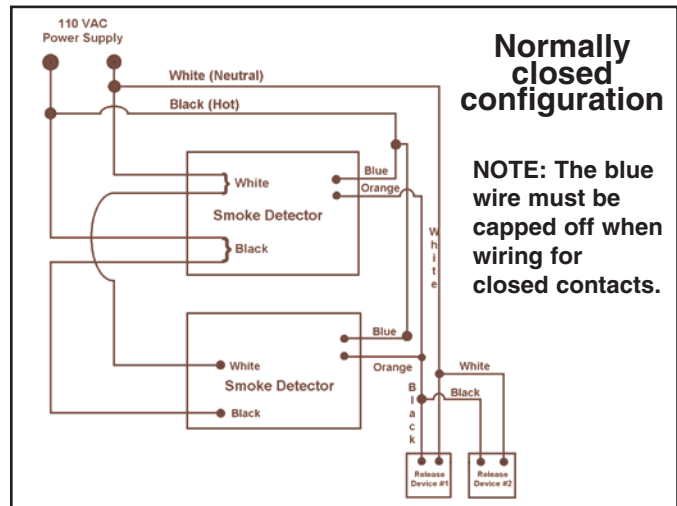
110 VAC
Power Supply

Normally closed configuration

White (Neutral)

Black (Hot)

NOTE: The blue wire must be capped off when wiring for closed contacts.

White
Smoke Detector
Black
Blue
Orange

White

White
Smoke Detector
Black
Blue
Orange

White
Black

Black

Release Device #1

Release Device #2